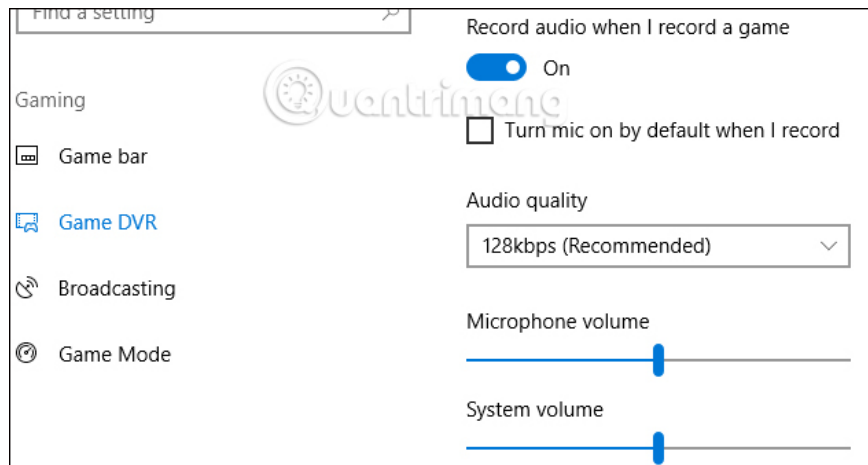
Find a setting

Gaming

Game bar

Game DVR

Broadcasting

Game Mode

Record audio when I record a game

On

Quantrimang

Turn mic on by default when I record

Audio quality

128kbps (Recommended)

Microphone volume

System volume